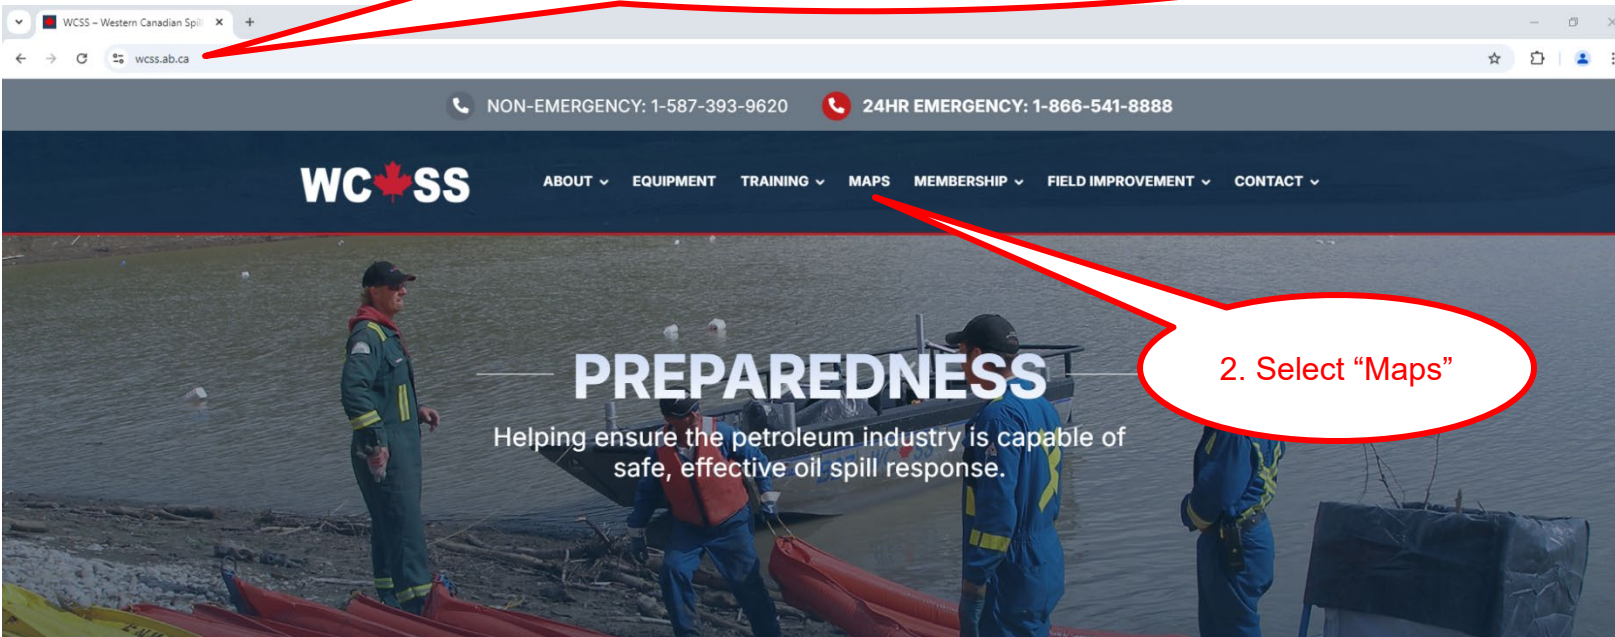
WCSS – Western Canadian Spil

wcss.ab.ca

NON-EMERGENCY: 1-587-393-9620 24HR EMERGENCY: 1-866-541-8888

WCSS

ABOUT EQUIPMENT TRAINING MAPS MEMBERSHIP FIELD IMPROVEMENT CONTACT

PREPAREDNESS

Helping ensure the petroleum industry is capable of safe, effective oil spill response.

2. Select “Maps”